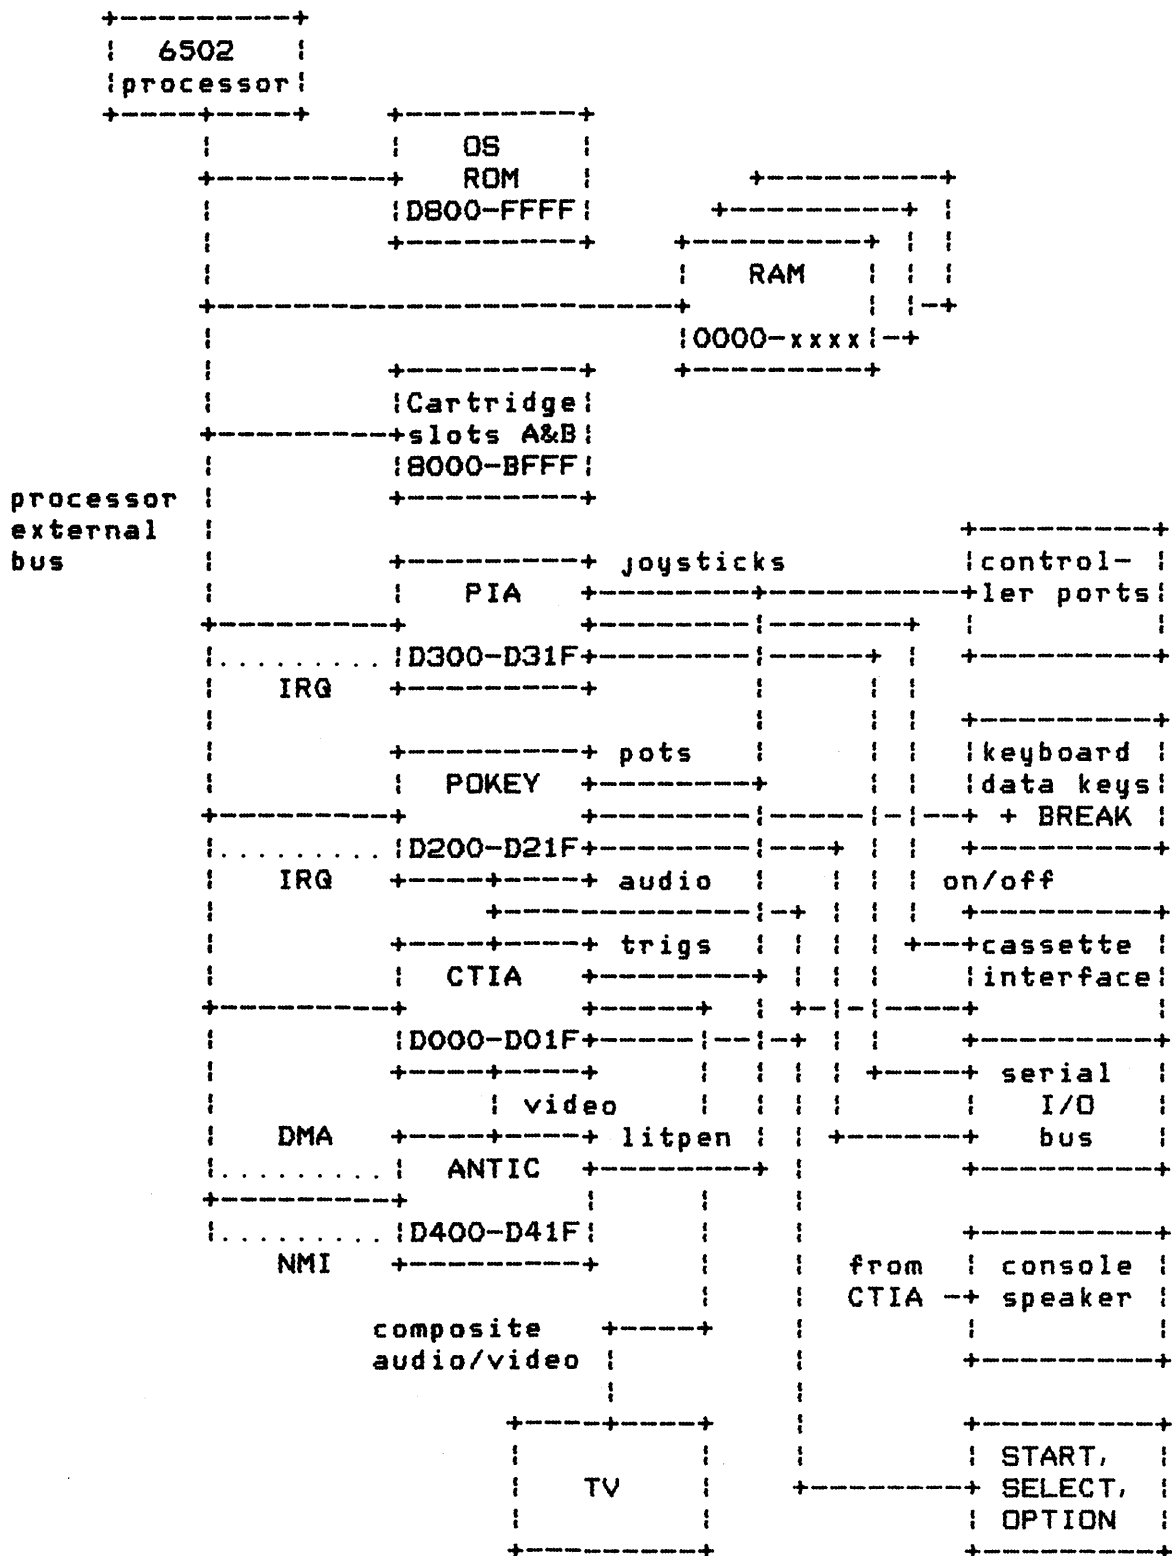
6502 processor

OS ROM D800-FFFF

RAM 0000-xxxx

Cartridge slots A&B 8000-BFFF

processor external bus

joysticks

controller ports

PIA D300-D31F

IRQ

pots

keyboard data keys + BREAK

POKEY D200-D21F

IRQ

audio

on/off

trigs

cassette interface

CTIA D000-D01F

serial I/O bus

video

DMA

litpen

ANTIC D400-D41F

NMI

from CTIA

console speaker

composite audio/video

TV

START, SELECT, OPTION